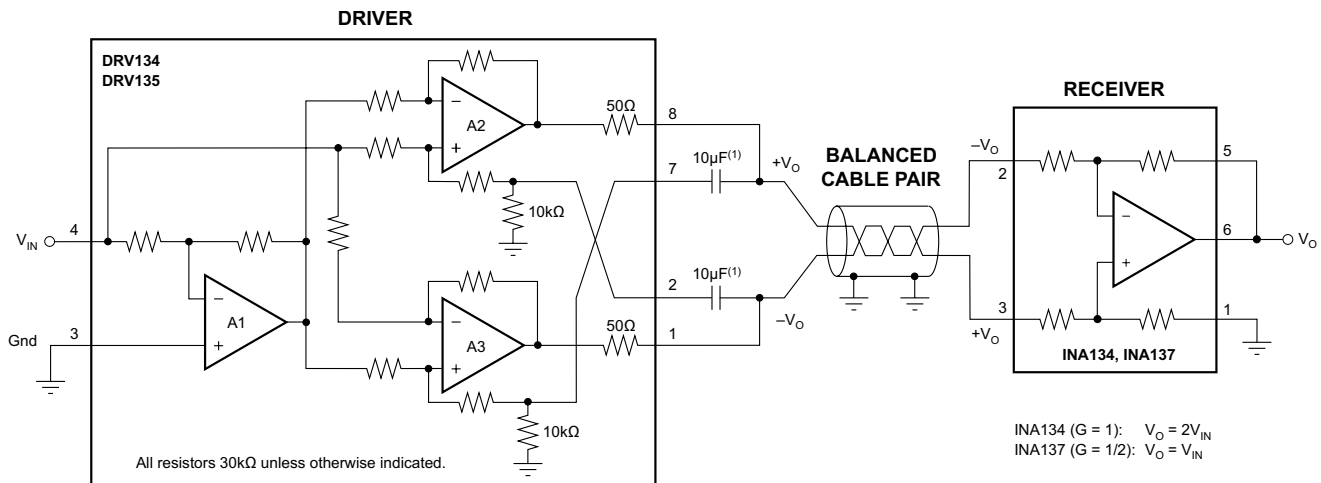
DRIVER

DRV134
DRV135

A2

A1

A3

$V_{IN}$ 4

Gnd 3

50Ω 8

10µF$^{(1)}$ 7

10kΩ

+$V_O$

BALANCED CABLE PAIR

10µF$^{(1)}$ 2

50Ω 1

−$V_O$

10kΩ

All resistors 30kΩ unless otherwise indicated.

RECEIVER

−$V_O$ 2

3 +$V_O$

5

6 $V_O$

1

INA134, INA137

INA134 (G = 1): $V_O = 2V_{IN}$
INA137 (G = 1/2): $V_O = V_{IN}$